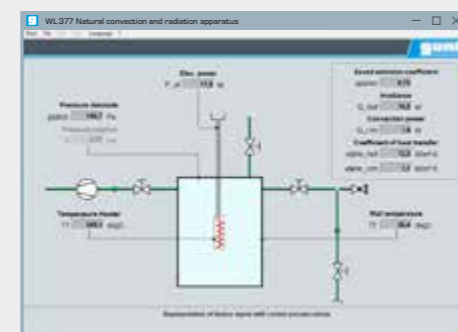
WL377 Natural convection and radiation apparatus

gunt

Elec. power
P_el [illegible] W

Pressure Absolute
p_abs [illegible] Pa

Pressure sensor
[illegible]

Temperature Heater
T1 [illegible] deg C

Saved emission coefficient
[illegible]

Irradiance
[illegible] W

Convection power
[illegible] W

Coefficient of heat transfer
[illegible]

Wall temperature
T7 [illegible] deg C

Representation of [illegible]